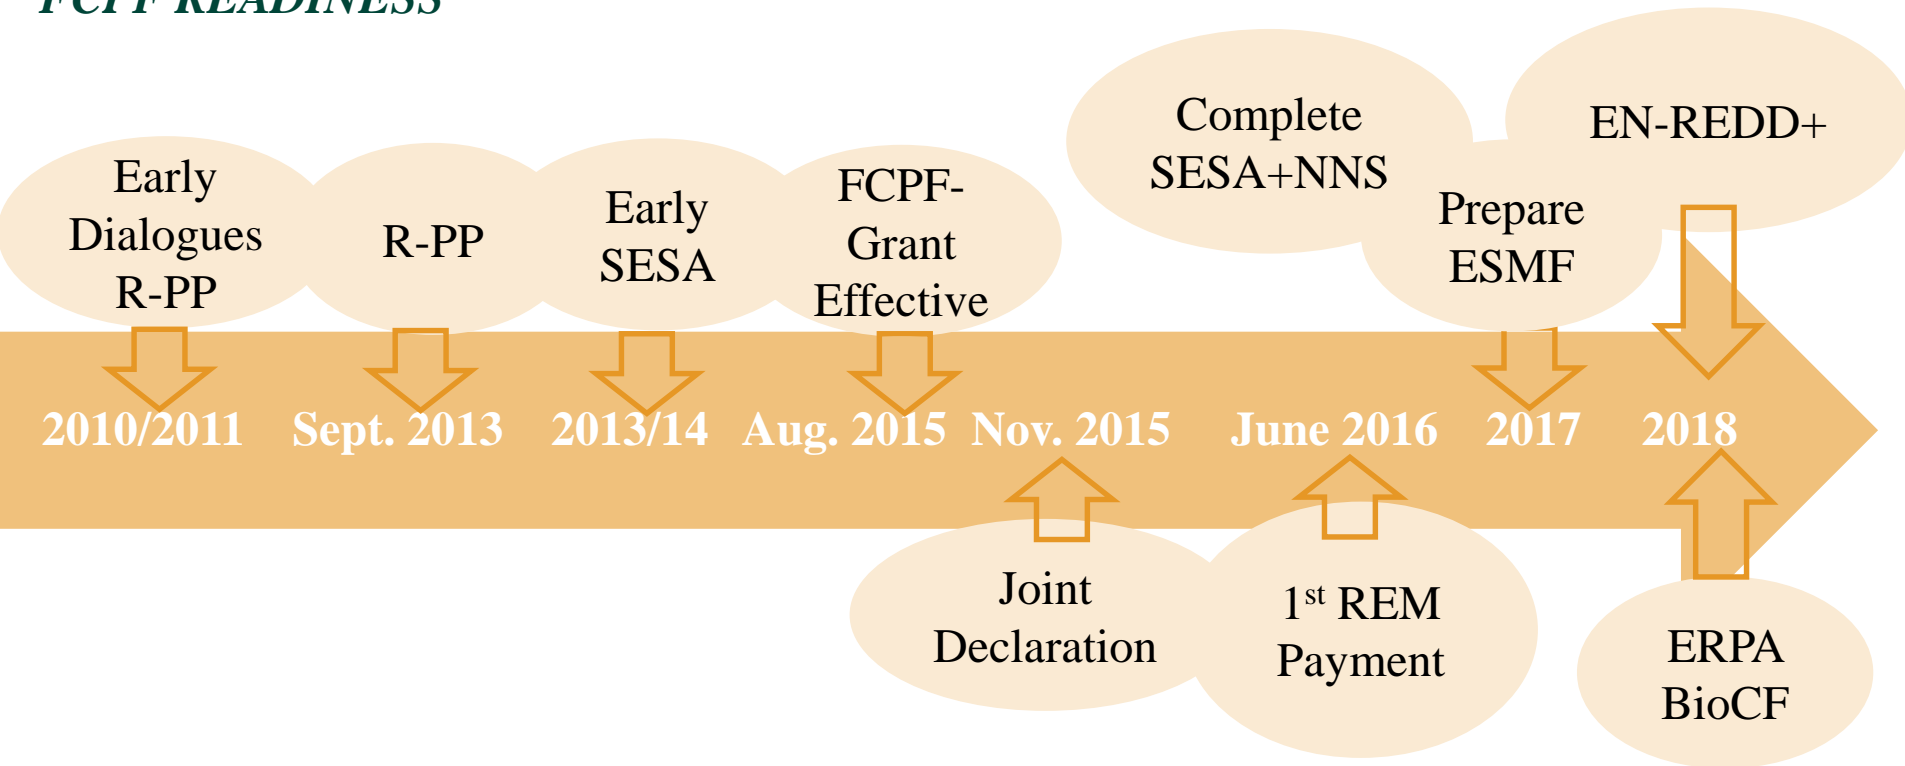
FCPF READINESS

Early Dialogues R-PP

R-PP

Early SESA

FCPF-Grant Effective

Complete SESA+NNS

Prepare ESMF

EN-REDD+

2010/2011 Sept. 2013 2013/14 Aug. 2015 Nov. 2015 June 2016 2017 2018

Joint Declaration

1$^{st}$ REM Payment

ERPA BioCF